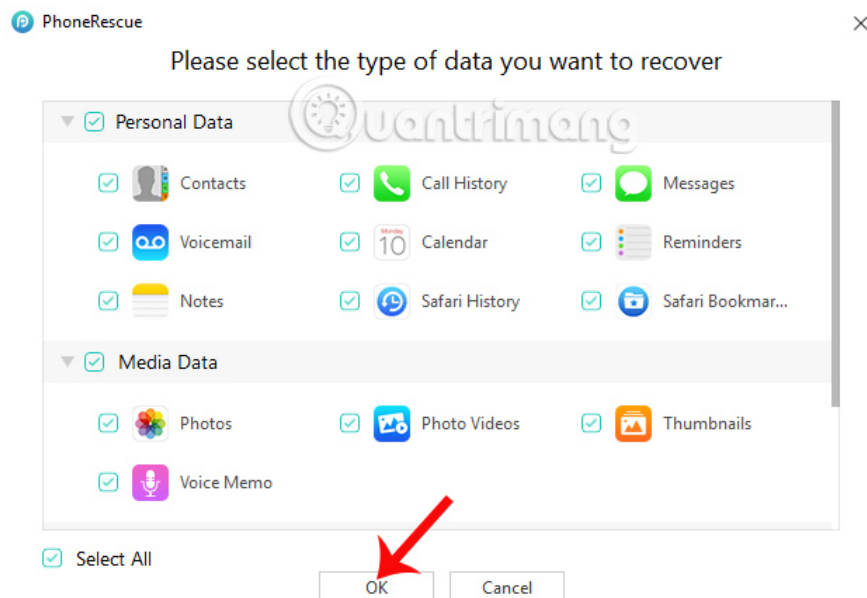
PhoneRescue

Please select the type of data you want to recover

Personal Data

Contacts
Call History
Messages

Voicemail
10
Calendar
Reminders

Notes
Safari History
Safari Bookmar...

Media Data

Photos
Photo Videos
Thumbnails

Voice Memo

Select All

OK
Cancel

Quantrimang